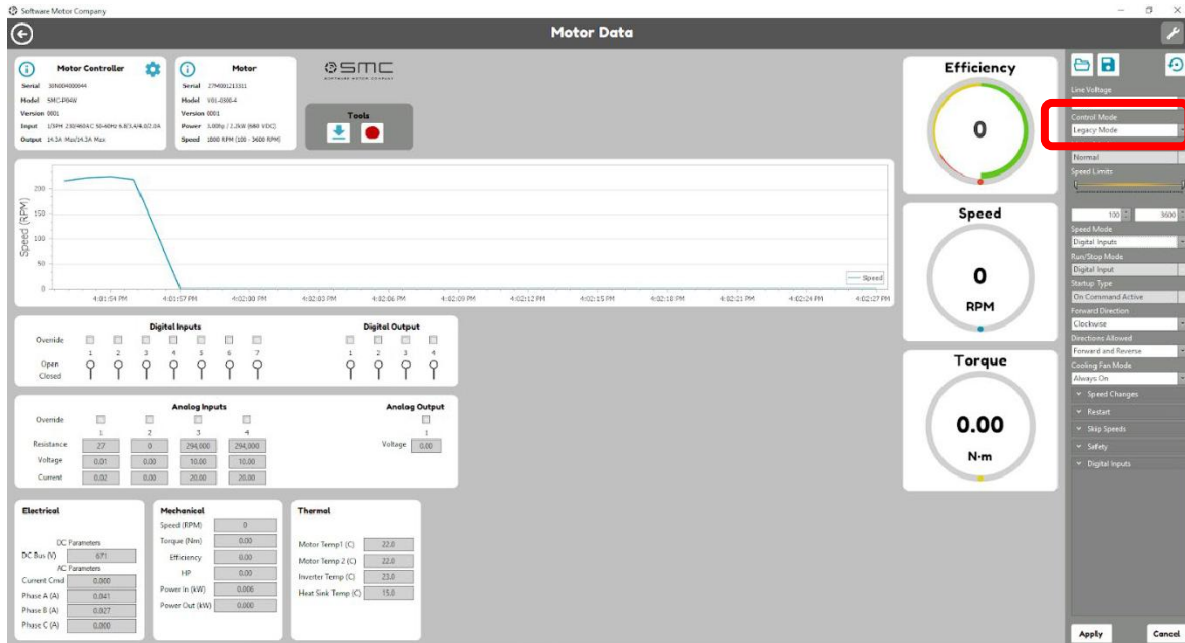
Software Motor Company

Motor Data

Motor Controller
Serial 30N0004000044
Model SMC-P84W
Version 0001
Input 1/3PH 230/460VAC 50-60Hz 6.8/3.4/4.0/2.0A
Output 14.3A Max/14.3A Max

Motor
Serial 27M001213311
Model V01-0380-4
Version 0001
Power 3.00hp / 2.2kW (680 VDC)
Speed 1800 RPM (100 - 3600 RPM)

SMC
SOFTWARE MOTOR COMPANY

Tools

Speed (RPM)
200
150
100
50
0
4:01:54 PM
4:01:57 PM
4:02:00 PM
4:02:03 PM
4:02:06 PM
4:02:09 PM
4:02:12 PM
4:02:15 PM
4:02:18 PM
4:02:21 PM
4:02:24 PM
4:02:27 PM
Speed

Digital Inputs
Override
1 2 3 4 5 6 7
Open
Closed

Digital Output
1 2 3 4

Analog Inputs
Override
1 2 3 4
Resistance 27 0 294,000 294,000
Voltage 0.01 0.00 10.00 10.00
Current 0.02 0.00 20.00 20.00

Analog Output
1
Voltage 0.00

Electrical
DC Parameters
DC Bus (V) 671
AC Parameters
Current Cmd 0.000
Phase A (A) 0.041
Phase B (A) 0.027
Phase C (A) 0.000

Mechanical
Speed (RPM) 0
Torque (Nm) 0.00
Efficiency 0.00
HP 0.00
Power In (kW) 0.006
Power Out (kW) 0.000

Thermal
Motor Temp1 (C) 22.0
Motor Temp 2 (C) 22.0
Inverter Temp (C) 23.0
Heat Sink Temp (C) 15.0

Efficiency
0

Speed
0
RPM

Torque
0.00
N·m

Line Voltage
Control Mode
Legacy Mode
Normal
Speed Limits
100
3600
Speed Mode
Digital Inputs
Run/Stop Mode
Digital Input
Startup Type
On Command Active
Forward Direction
Clockwise
Directions Allowed
Forward and Reverse
Cooling Fan Mode
Always On
Speed Changes
Restart
Skip Speeds
Safety
Digital Inputs

Apply
Cancel